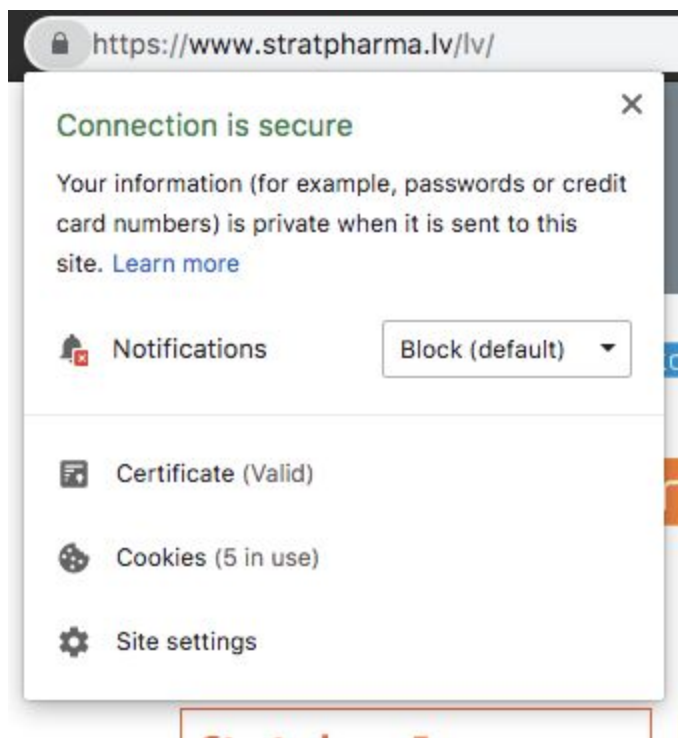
https://www.stratpharma.lv/lv/

×

Connection is secure

Your information (for example, passwords or credit card numbers) is private when it is sent to this site. Learn more

Notifications

Block (default)

Certificate (Valid)

Cookies (5 in use)

Site settings